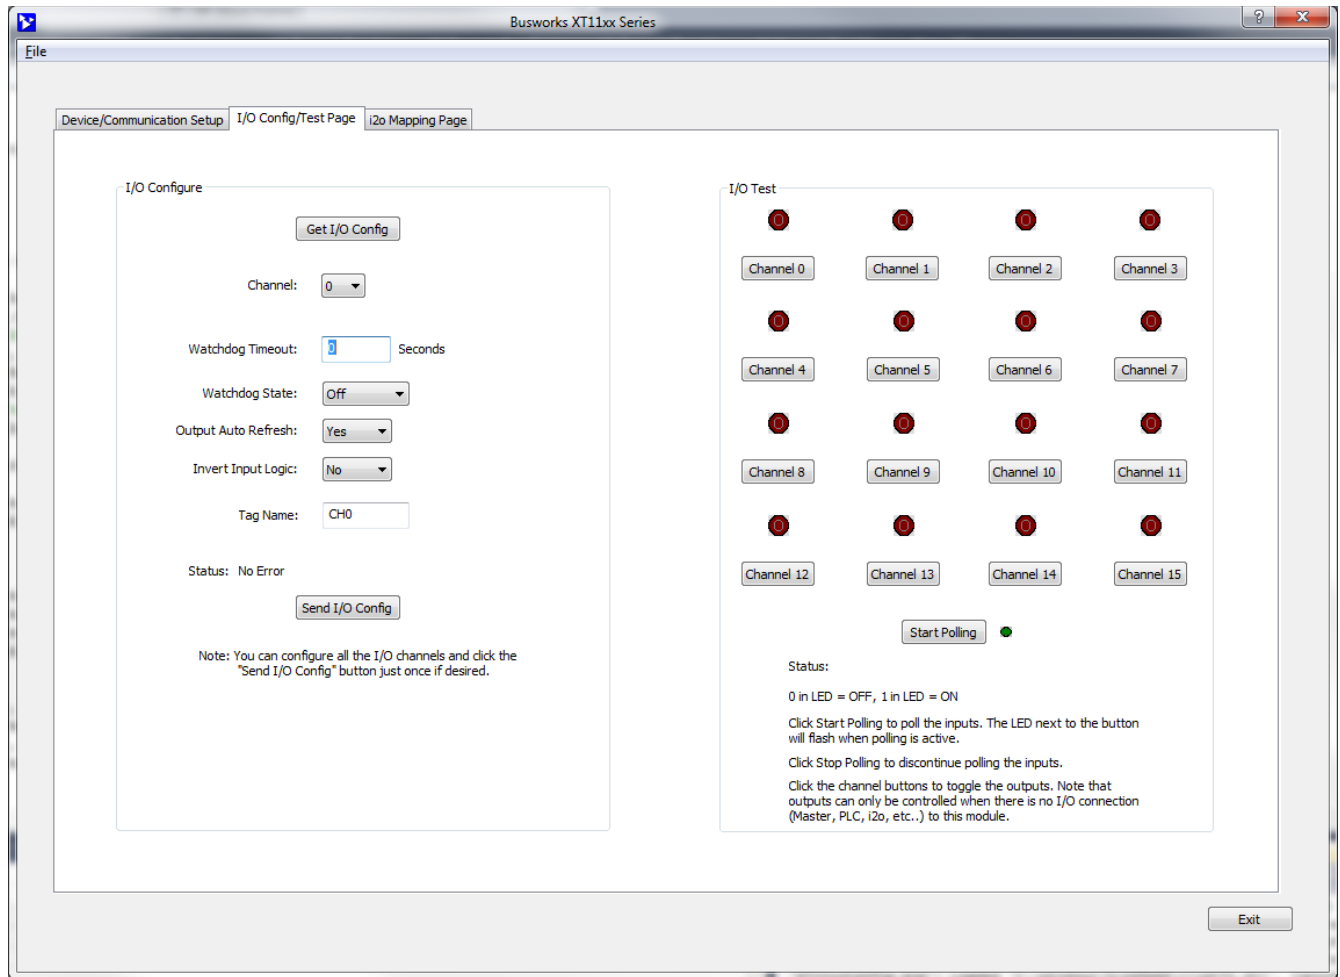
Busworks XT11xx Series

File

Device/Communication Setup | I/O Config/Test Page | i2o Mapping Page

I/O Configure

Get I/O Config

Channel: 0

Watchdog Timeout: 0 Seconds

Watchdog State: Off

Output Auto Refresh: Yes

Invert Input Logic: No

Tag Name: CH0

Status: No Error

Send I/O Config

Note: You can configure all the I/O channels and click the "Send I/O Config" button just once if desired.

I/O Test

0 0 0 0

Channel 0 Channel 1 Channel 2 Channel 3

0 0 0 0

Channel 4 Channel 5 Channel 6 Channel 7

0 0 0 0

Channel 8 Channel 9 Channel 10 Channel 11

0 0 0 0

Channel 12 Channel 13 Channel 14 Channel 15

Start Polling

Status:

0 in LED = OFF, 1 in LED = ON

Click Start Polling to poll the inputs. The LED next to the button will flash when polling is active.

Click Stop Polling to discontinue polling the inputs.

Click the channel buttons to toggle the outputs. Note that outputs can only be controlled when there is no I/O connection (Master, PLC, i2o, etc..) to this module.

Exit